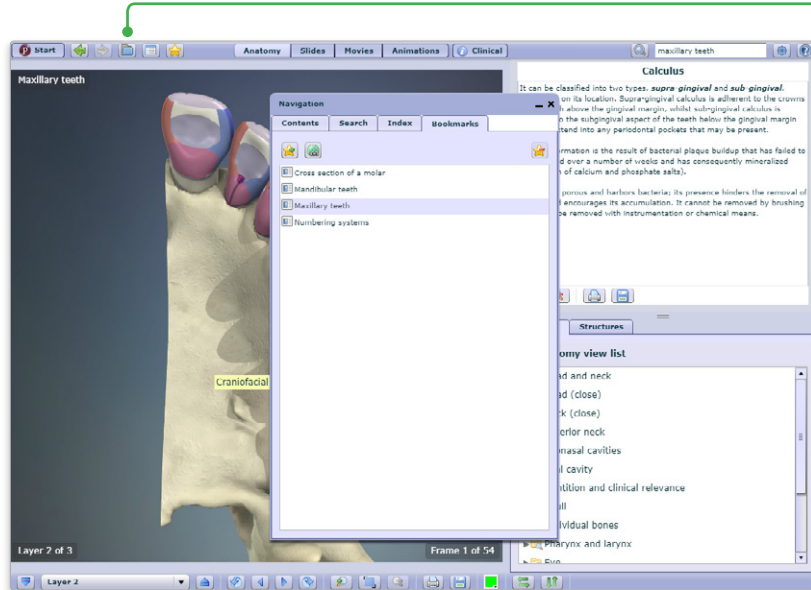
Start

Anatomy | Slides | Movies | Animations | Clinical

maxillary teeth

Maxillary teeth

Navigation

Contents | Search | Index | Bookmarks

Cross section of a molar
Mandibular teeth
Maxillary teeth
Numbering systems

Calculus

It can be classified into two types, **supra gingival** and **sub gingival**, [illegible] on its location. Supra-gingival calculus is adherent to the crowns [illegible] above the gingival margin, whilst subgingival calculus is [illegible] the subgingival aspect of the teeth below the gingival margin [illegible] tend into any periodontal pockets that may be present.

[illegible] formation is the result of bacterial plaque buildup that has failed to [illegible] d over a number of weeks and has consequently mineralized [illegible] of calcium and phosphate salts).

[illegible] porous and harbors bacteria; its presence hinders the removal of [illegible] encourages its accumulation. It cannot be removed by brushing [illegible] be removed with instrumentation or chemical means.

Structures

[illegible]omy view list

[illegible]ad and neck
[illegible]ad (close)
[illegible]ck (close)
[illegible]erior neck
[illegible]onasal cavities
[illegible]l cavity
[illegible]ntition and clinical relevance
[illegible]ll
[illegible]ividual bones
Pharynx and larynx
Eye

Craniofacial

Layer 2 of 3

Frame 1 of 54

Layer 2